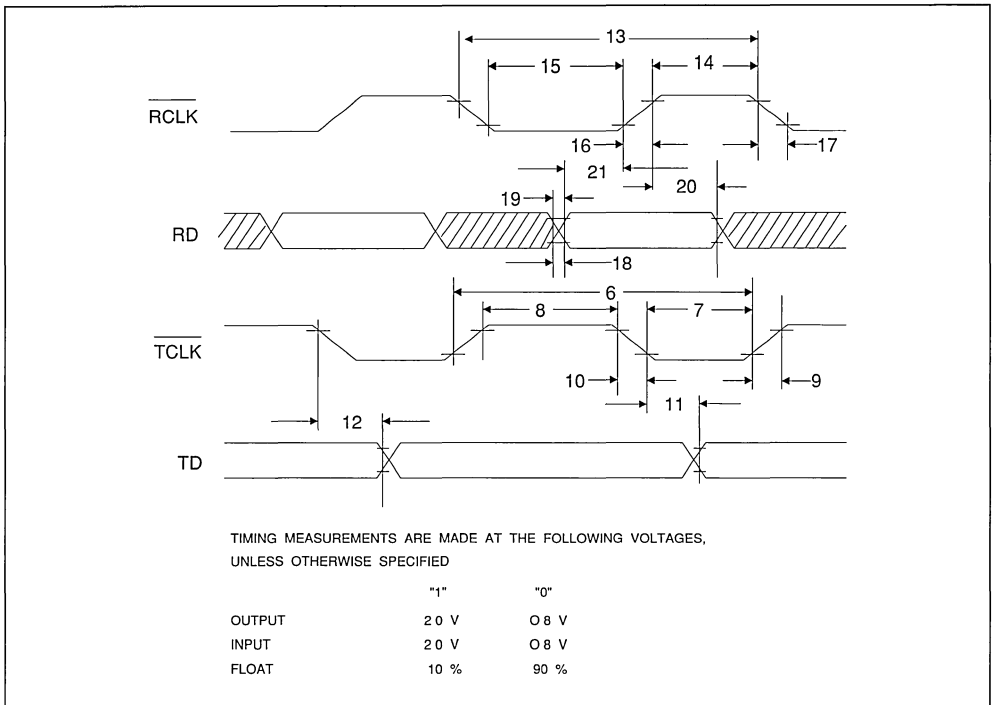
13

15

14

$\overline{RCLK}$

16

17

21

20

19

RD

18

6

8

7

$\overline{TCLK}$

10

9

11

12

TD

TIMING MEASUREMENTS ARE MADE AT THE FOLLOWING VOLTAGES, UNLESS OTHERWISE SPECIFIED

| | "1" | "0" |
|---|---|---|
| OUTPUT | 2 0 V | O 8 V |
| INPUT | 2 0 V | O 8 V |
| FLOAT | 10 % | 90 % |